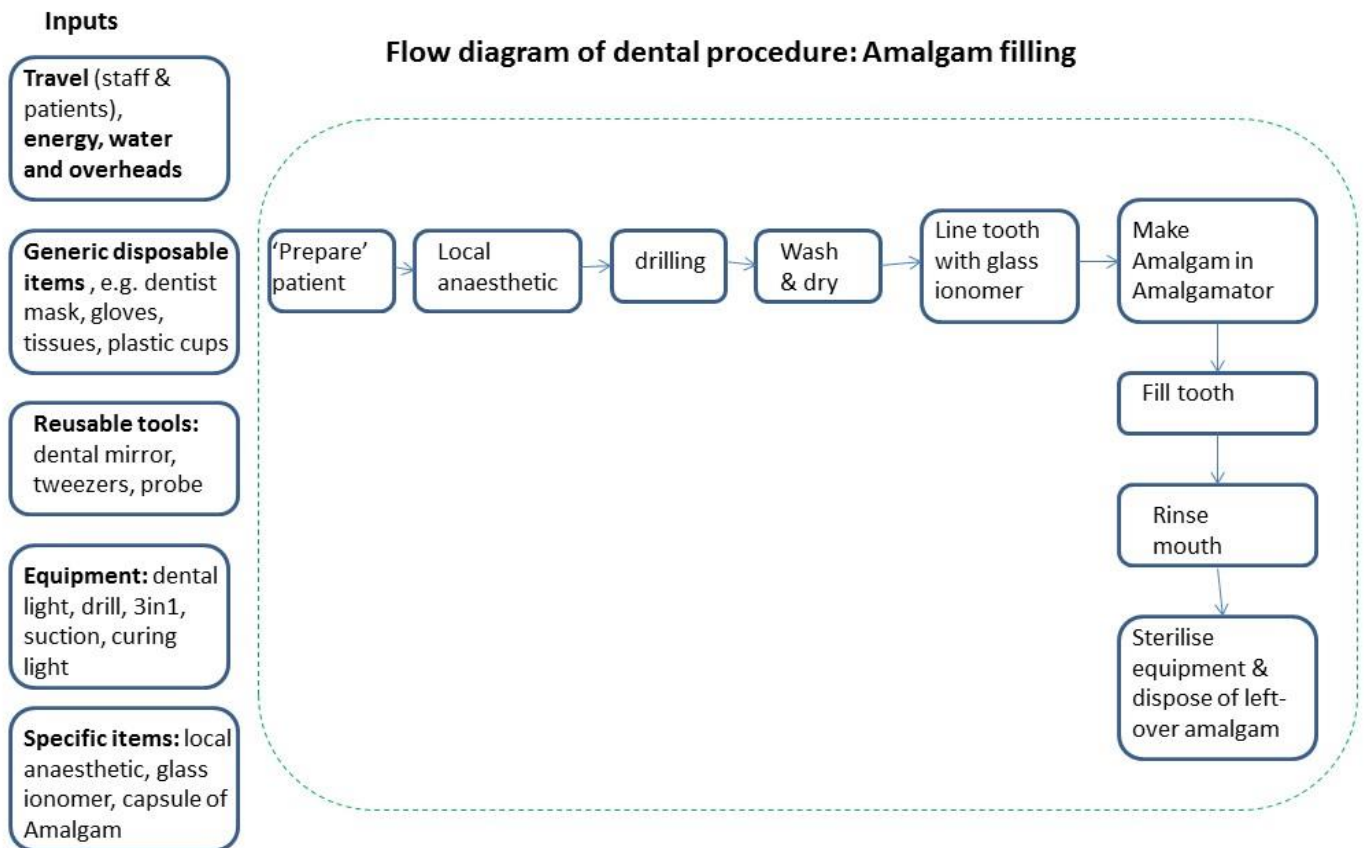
Inputs

Flow diagram of dental procedure: Amalgam filling

Travel (staff & patients), energy, water and overheads

Generic disposable items , e.g. dentist mask, gloves, tissues, plastic cups

Reusable tools: dental mirror, tweezers, probe

Equipment: dental light, drill, 3in1, suction, curing light

Specific items: local anaesthetic, glass ionomer, capsule of Amalgam

'Prepare' patient

Local anaesthetic

drilling

Wash & dry

Line tooth with glass ionomer

Make Amalgam in Amalgamator

Fill tooth

Rinse mouth

Sterilise equipment & dispose of left-over amalgam